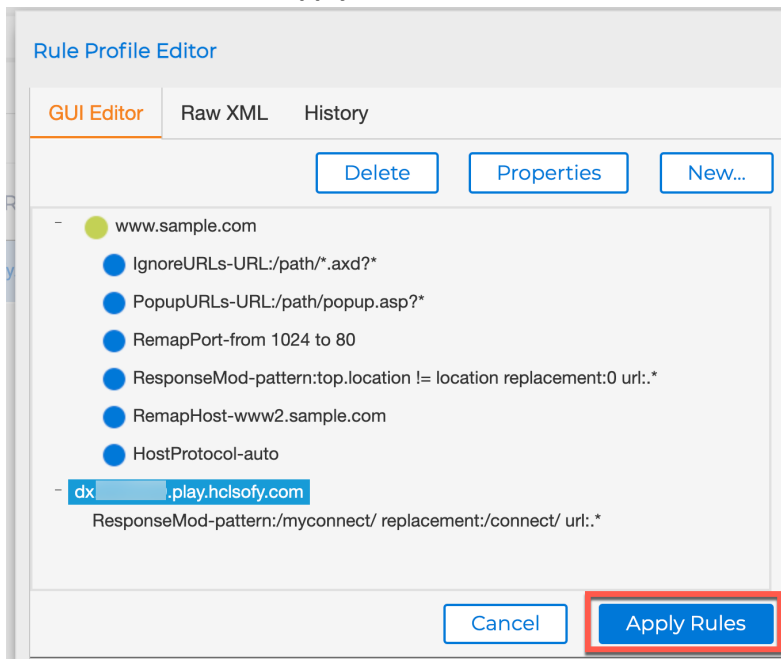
Rule Profile Editor

GUI Editor | Raw XML | History

Delete | Properties | New...

– www.sample.com
IgnoreURLs-URL:/path/*.axd?*
PopupURLs-URL:/path/popup.asp?*
RemapPort-from 1024 to 80
ResponseMod-pattern:top.location != location replacement:0 url:.*
RemapHost-www2.sample.com
HostProtocol-auto

– dx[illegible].play.hclsofy.com
ResponseMod-pattern:/myconnect/ replacement:/connect/ url:.*

Cancel | Apply Rules